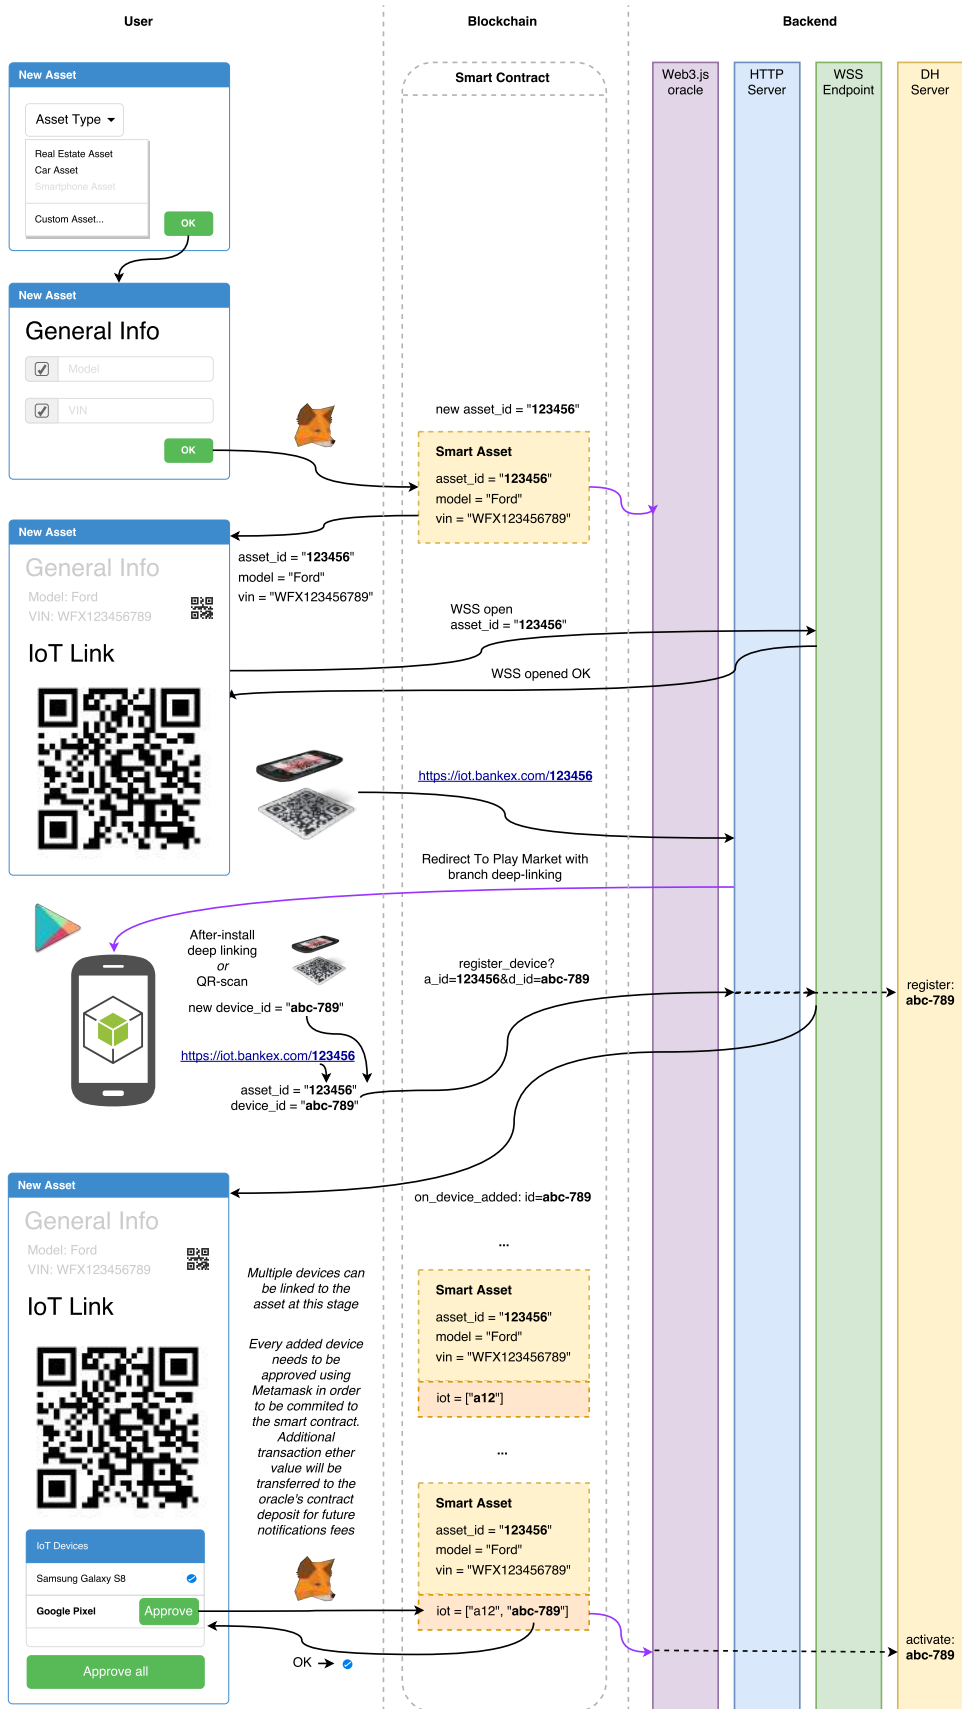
User

Blockchain

Backend

New Asset

Asset Type

Real Estate Asset
Car Asset
Smartphone Asset

Custom Asset...

OK

Smart Contract

Web3.js oracle

HTTP Server

WSS Endpoint

DH Server

New Asset

General Info

Model

VIN

OK

new asset_id = "123456"

Smart Asset

asset_id = "123456"
model = "Ford"
vin = "WFX123456789"

New Asset

General Info

Model: Ford
VIN: WFX123456789

IoT Link

asset_id = "123456"
model = "Ford"
vin = "WFX123456789"

WSS open
asset_id = "123456"

WSS opened OK

https://iot.bankex.com/123456

Redirect To Play Market with branch deep-linking

After-install deep linking
or
QR-scan

new device_id = "abc-789"

register_device?
a_id=123456&d_id=abc-789

register:
abc-789

https://iot.bankex.com/123456

asset_id = "123456"
device_id = "abc-789"

New Asset

on_device_added: id=abc-789

General Info

Model: Ford
VIN: WFX123456789

IoT Link

...

Multiple devices can be linked to the asset at this stage

Smart Asset

asset_id = "123456"
model = "Ford"
vin = "WFX123456789"

iot = ["a12"]

Every added device needs to be approved using Metamask in order to be commited to the smart contract. Additional transaction ether value will be transferred to the oracle's contract deposit for future notifications fees

...

Smart Asset

asset_id = "123456"
model = "Ford"
vin = "WFX123456789"

IoT Devices

Samsung Galaxy S8

Google Pixel

Approve

iot = ["a12", "abc-789"]

activate:
abc-789

OK

Approve all